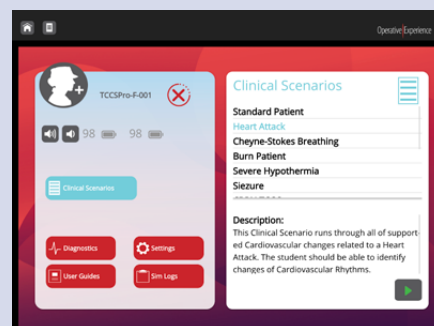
OperativeExperience

TCCSPro-F-001

98 98

Clinical Scenarios

Diagnostics
Settings
User Guides
Sim Logs

Clinical Scenarios

Standard Patient
Heart Attack
Cheyne-Stokes Breathing
Burn Patient
Severe Hypothermia
Siezure
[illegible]

Description:
This Clinical Scenario runs through all of supported Cardiovascular changes related to a Heart Attack. The student should be able to identify changes of Cardiovascular Rhythms.